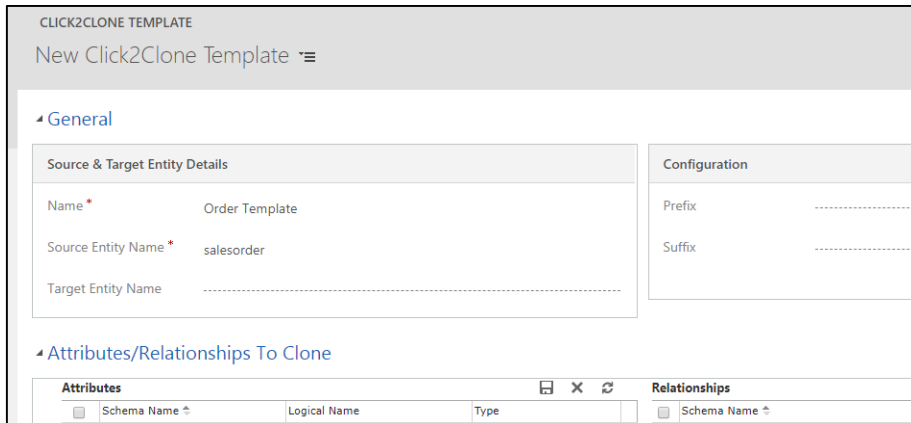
CLICK2CLONE TEMPLATE

New Click2Clone Template

General

Source & Target Entity Details

Name *

Order Template

Source Entity Name *

salesorder

Target Entity Name

Configuration

Prefix

Suffix

Attributes/Relationships To Clone

Attributes

Schema Name

Logical Name

Type

Relationships

Schema Name